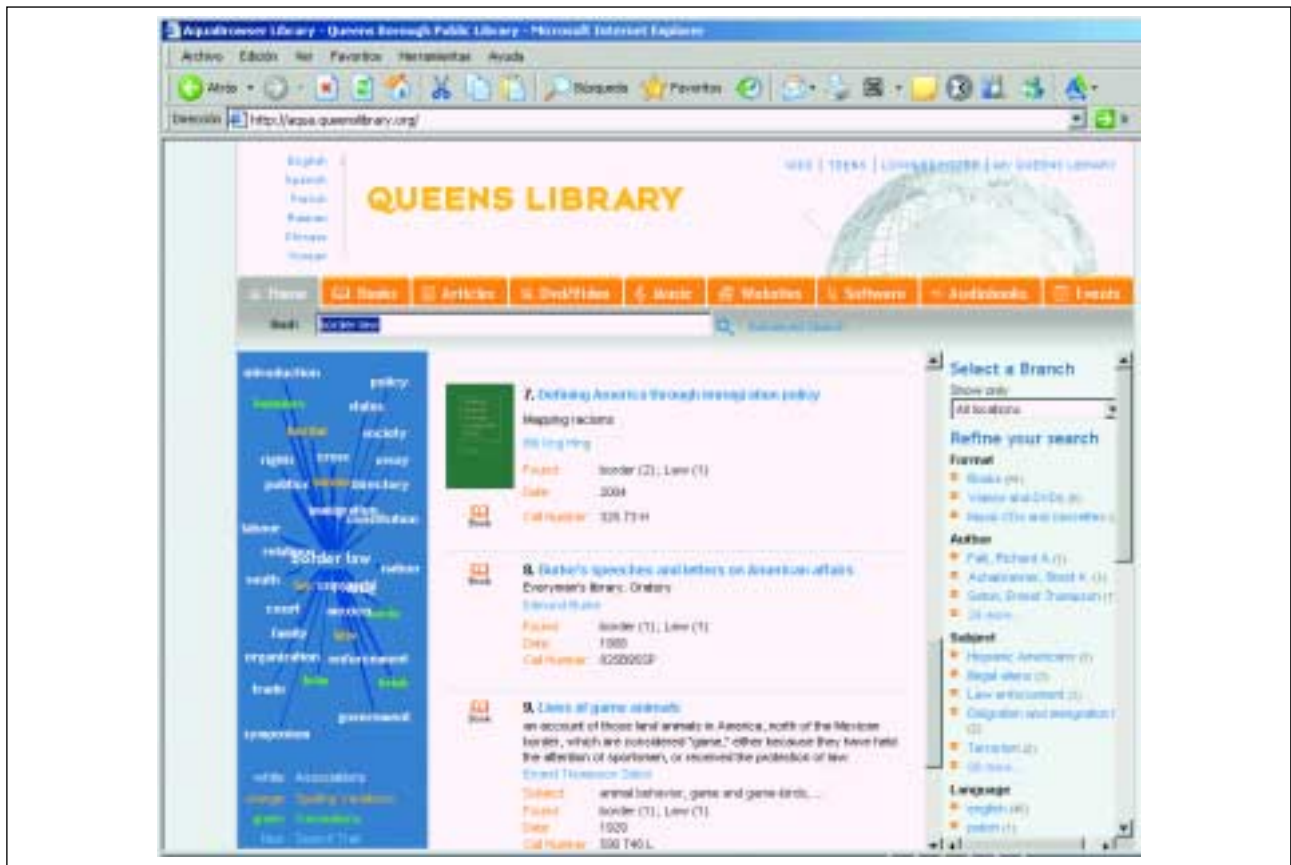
AquaBrowser Library - Queens Borough Public Library - Microsoft Internet Explorer

Archivo Edición Ver Favoritos Herramientas Ayuda

Atrás Búsqueda Favoritos

Dirección http://aqua.queenslibrary.org/

English
Spanish
French
Russian
Chinese
Korean

QUEENS LIBRARY

KIDS | TEENS | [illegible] | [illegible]

Home Books Articles DVD/Video Music Websites Software Audiobooks Events

Find: border law

Advanced Search

introduction policy
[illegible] states
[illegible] society
rights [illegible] essay
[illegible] directory
immigration constitution
labour
relations
border law
south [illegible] nation
court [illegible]
family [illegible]
organization enforcement
trade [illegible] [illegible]
government
symposium

white Associations
orange Spelling variations
green Translations
blue Search Trail

7. Defining America through immigration policy
Mapping racisms
Bill Ong Hing
Found: border (2) ; Law (1)
Date: 2004
Call Number: 325.73 H
Book

8. Burke's speeches and letters on American affairs
Everyman's library. Orators
Edmund Burke
Found: border (1) ; Law (1)
Date: 1908
Call Number: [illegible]
Book

9. Lives of game animals
an account of those land animals in America, north of the Mexican border, which are considered "game," either because they have held the attention of sportsmen, or received the protection of law
Ernest Thompson Seton
Subject: animal behavior, game and game-birds, ...
Found: border (1) ; Law (1)
Date: 1929
Call Number: 590 T40 L
Book

Select a Branch
Show only
All locations

Refine your search
Format
Books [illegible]
Videos and DVDs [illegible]
Music CDs and cassettes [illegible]
Author
Falk, Richard A. (1)
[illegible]
Seton, Ernest Thompson (1)
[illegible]
Subject
Hispanic Americans (1)
Illegal aliens (2)
Law enforcement (1)
Emigration and immigration (2)
Terrorism (2)
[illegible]
Language
english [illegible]
polish (1)